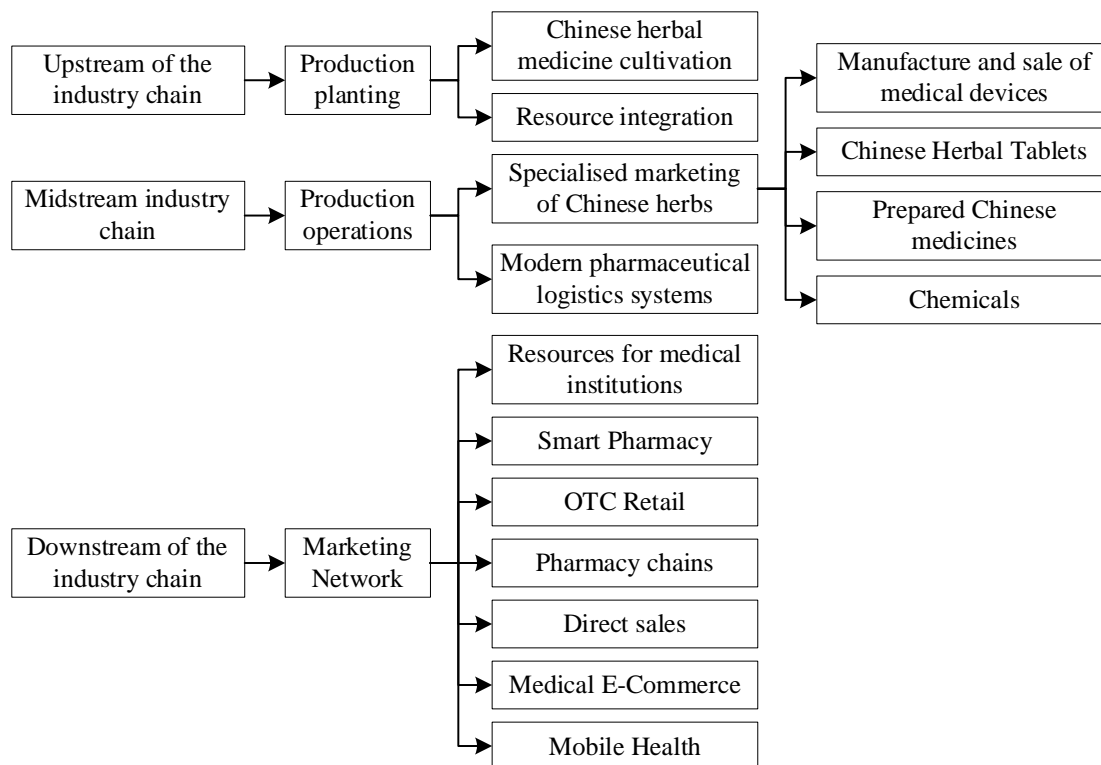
Upstream of the industry chain

Production planting

Chinese herbal medicine cultivation

Resource integration

Manufacture and sale of medical devices

Chinese Herbal Tablets

Prepared Chinese medicines

Chemicals

Midstream industry chain

Production operations

Specialised marketing of Chinese herbs

Modern pharmaceutical logistics systems

Downstream of the industry chain

Marketing Network

Resources for medical institutions

Smart Pharmacy

OTC Retail

Pharmacy chains

Direct sales

Medical E-Commerce

Mobile Health